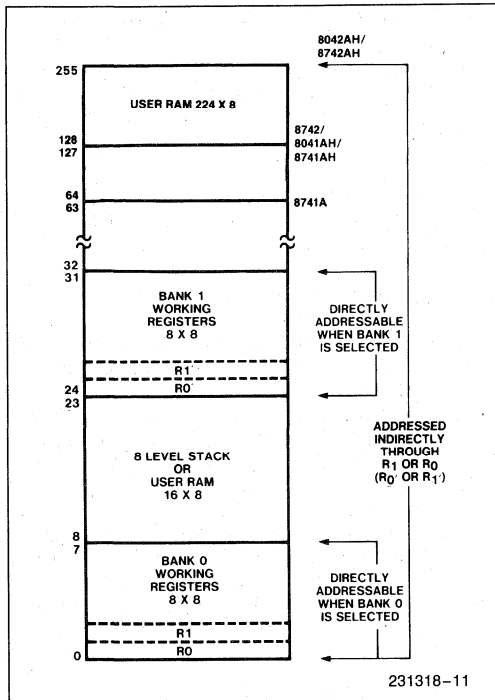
8042AH/
8742AH

255

USER RAM 224 X 8

128
127

8742/
8041AH/
8741AH

64
63

8741A

32
31

BANK 1
WORKING
REGISTERS
8 X 8

R1'

R0'

24
23

DIRECTLY
ADDRESSABLE
WHEN BANK 1
IS SELECTED

8 LEVEL STACK
OR
USER RAM
16 X 8

ADDRESSED
INDIRECTLY
THROUGH
$R_1$ OR $R_0$
($R_0'$ OR $R_1'$)

8
7

BANK 0
WORKING
REGISTERS
8 X 8

R1

R0

0

DIRECTLY
ADDRESSABLE
WHEN BANK 0
IS SELECTED

231318–11